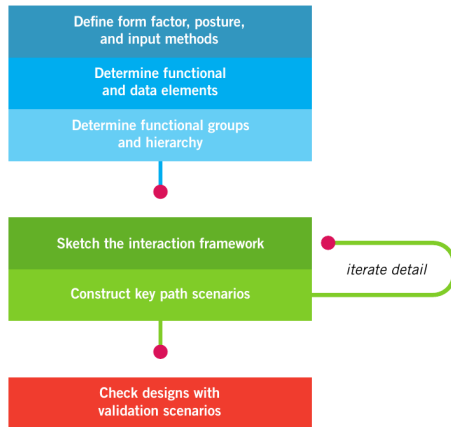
Define form factor, posture, and input methods

Determine functional and data elements

Determine functional groups and hierarchy

Sketch the interaction framework

iterate detail

Construct key path scenarios

Check designs with validation scenarios